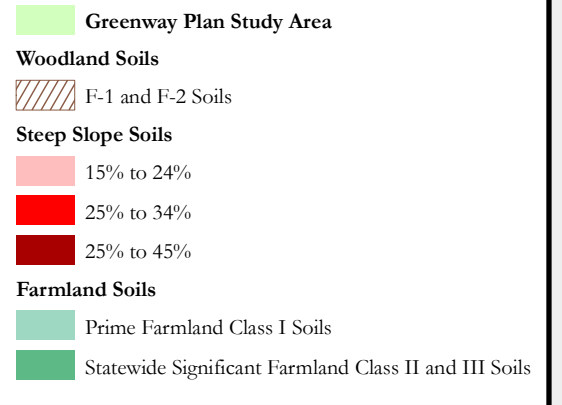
Greenway Plan Study Area

Woodland Soils

F-1 and F-2 Soils

Steep Slope Soils

15% to 24%

25% to 34%

25% to 45%

Farmland Soils

Prime Farmland Class I Soils

Statewide Significant Farmland Class II and III Soils